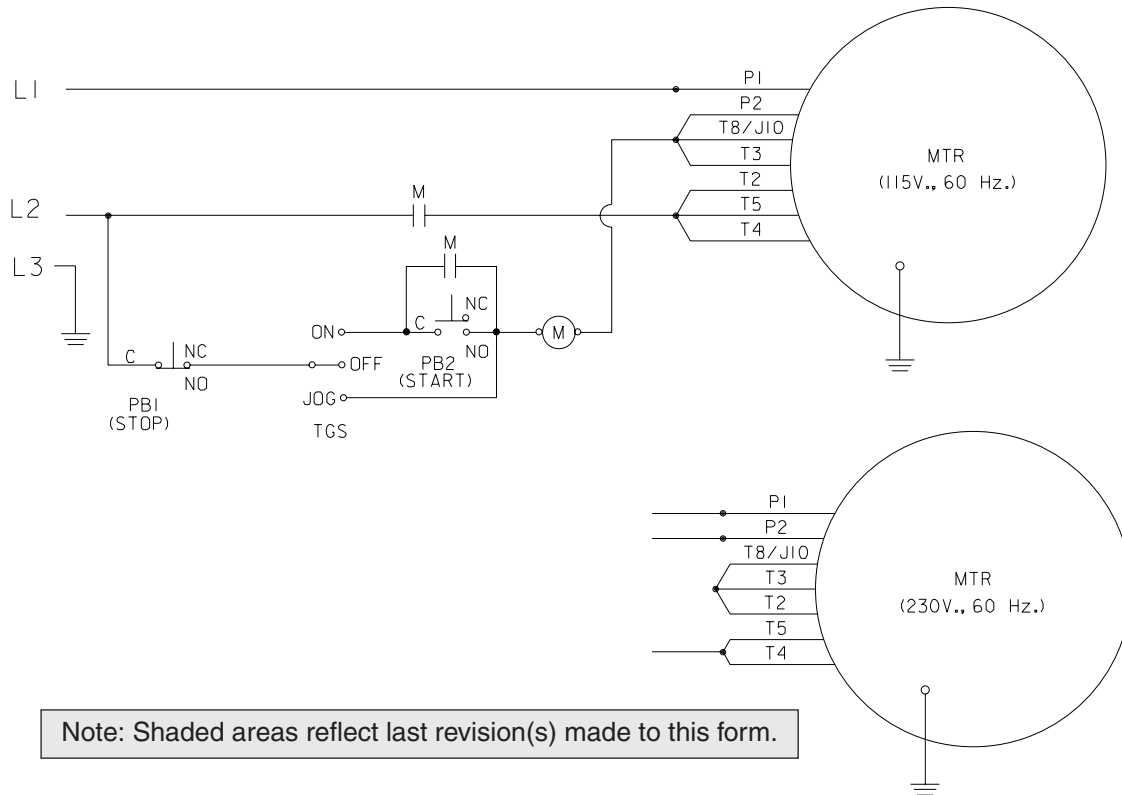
L1

L2

L3

P1
P2
T8/J10
T3
T2
T5
T4

MTR
(115V., 60 Hz.)

M

M

NC
C
ON
NO
M

C
NC
NO
OFF
PB2
(START)

JOG

PB1
(STOP)

TGS

P1
P2
T8/J10
T3
T2
T5
T4

MTR
(230V., 60 Hz.)

Note: Shaded areas reflect last revision(s) made to this form.